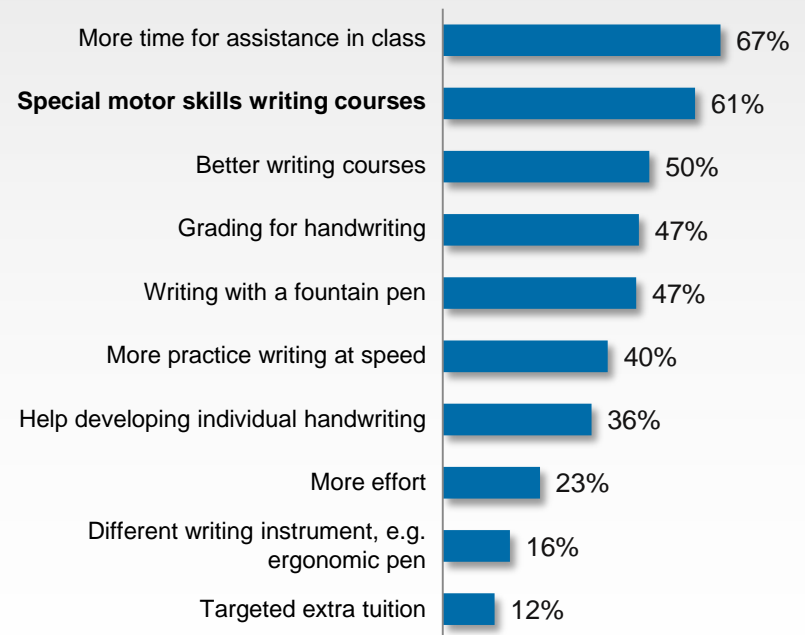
| | |
|---|---|
| More time for assistance in class | 67% |
| **Special motor skills writing courses** | 61% |
| Better writing courses | 50% |
| Grading for handwriting | 47% |
| Writing with a fountain pen | 47% |
| More practice writing at speed | 40% |
| Help developing individual handwriting | 36% |
| More effort | 23% |
| Different writing instrument, e.g. ergonomic pen | 16% |
| Targeted extra tuition | 12% |